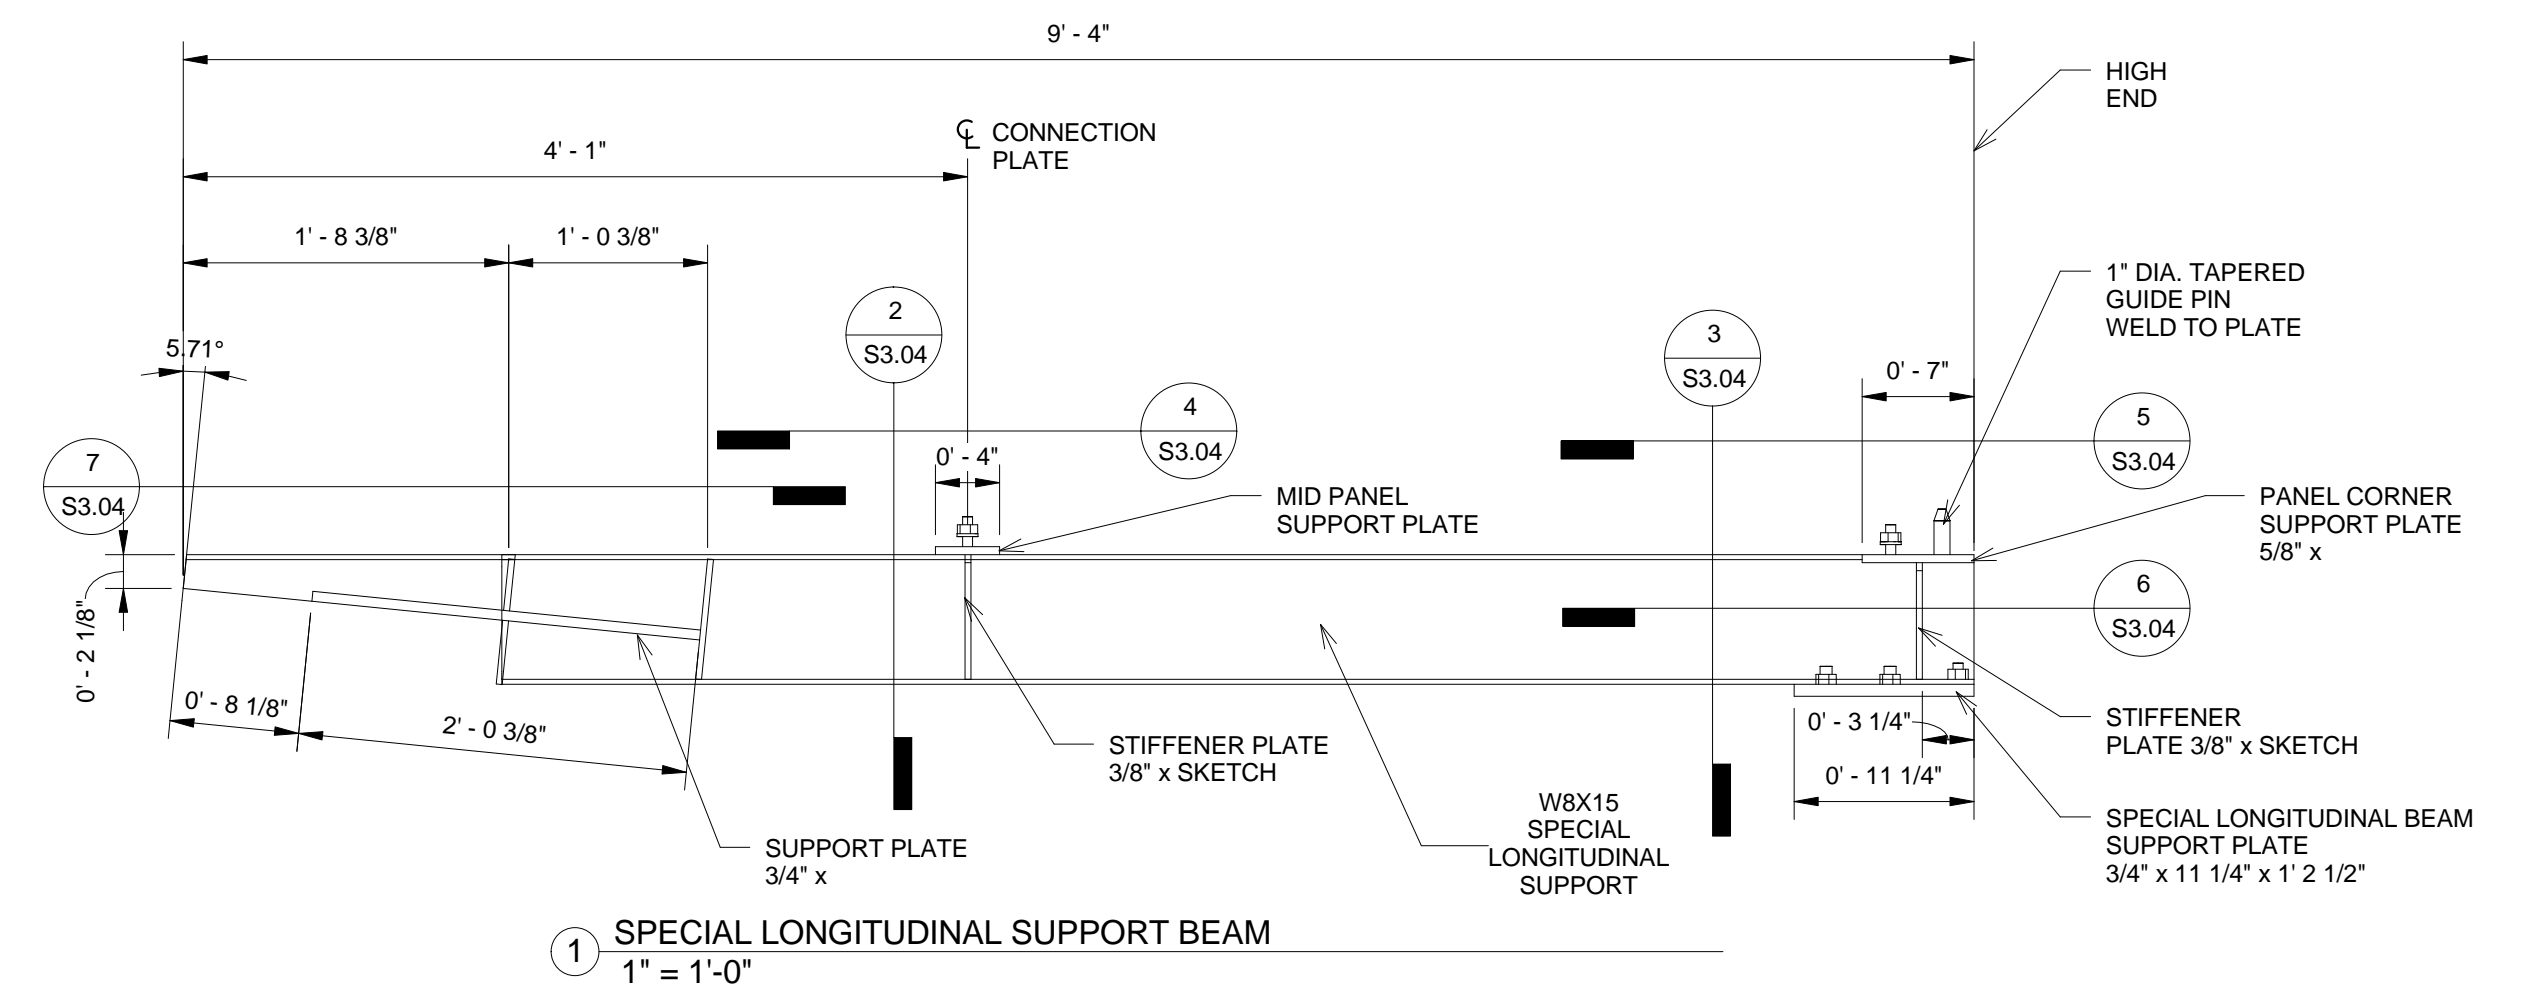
9' - 4"

HIGH END

℄ CONNECTION PLATE

4' - 1"

1' - 8 3/8"

1' - 0 3/8"

1" DIA. TAPERED GUIDE PIN WELD TO PLATE

2
S3.04

3
S3.04

5.71°

0' - 7"

4
S3.04

5
S3.04

7
S3.04

0' - 4"

MID PANEL SUPPORT PLATE

PANEL CORNER SUPPORT PLATE 5/8" x

6
S3.04

0' - 2 1/8"

0' - 8 1/8"

2' - 0 3/8"

STIFFENER PLATE 3/8" x SKETCH

0' - 3 1/4"

STIFFENER PLATE 3/8" x SKETCH

0' - 11 1/4"

W8X15 SPECIAL LONGITUDINAL SUPPORT

SPECIAL LONGITUDINAL BEAM SUPPORT PLATE 3/4" x 11 1/4" x 1' 2 1/2"

SUPPORT PLATE 3/4" x

1 SPECIAL LONGITUDINAL SUPPORT BEAM
1" = 1'-0"